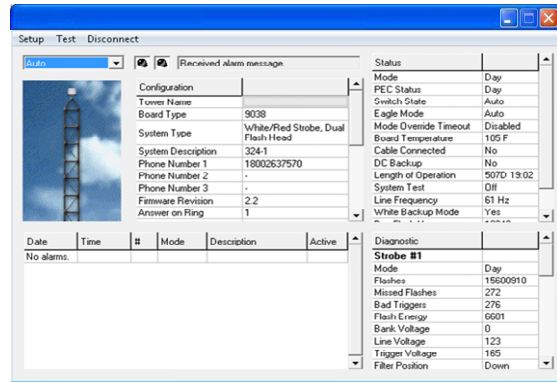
Setup Test Disconnect

Auto

Received alarm message.

| Configuration | |
|---|---|
| Tower Name | |
| Board Type | 9038 |
| System Type | White/Red Strobe, Dual Flash Head |
| System Description | 324-1 |
| Phone Number 1 | 18002637570 |
| Phone Number 2 | - |
| Phone Number 3 | - |
| Firmware Revision | 2.2 |
| Answer on Ring | 1 |

| Status | |
|---|---|
| Mode | Day |
| PEC Status | Day |
| Switch State | Auto |
| Eagle Mode | Auto |
| Mode Override Timeout | Disabled |
| Board Temperature | 105 F |
| Cable Connected | No |
| DC Backup | No |
| Length of Operation | 507D 19:02 |
| System Test | Off |
| Line Frequency | 61 Hz |
| White Backup Mode | Yes |

| Date | Time | # | Mode | Description | Active |
|---|---|---|---|---|---|
| No alarms. | | | | | |

| Diagnostic | |
|---|---|
| Strobe #1 | |
| Mode | Day |
| Flashes | 15600910 |
| Missed Flashes | 272 |
| Bad Triggers | 276 |
| Flash Energy | 6601 |
| Bank Voltage | 0 |
| Line Voltage | 123 |
| Trigger Voltage | 165 |
| Filter Position | Down |